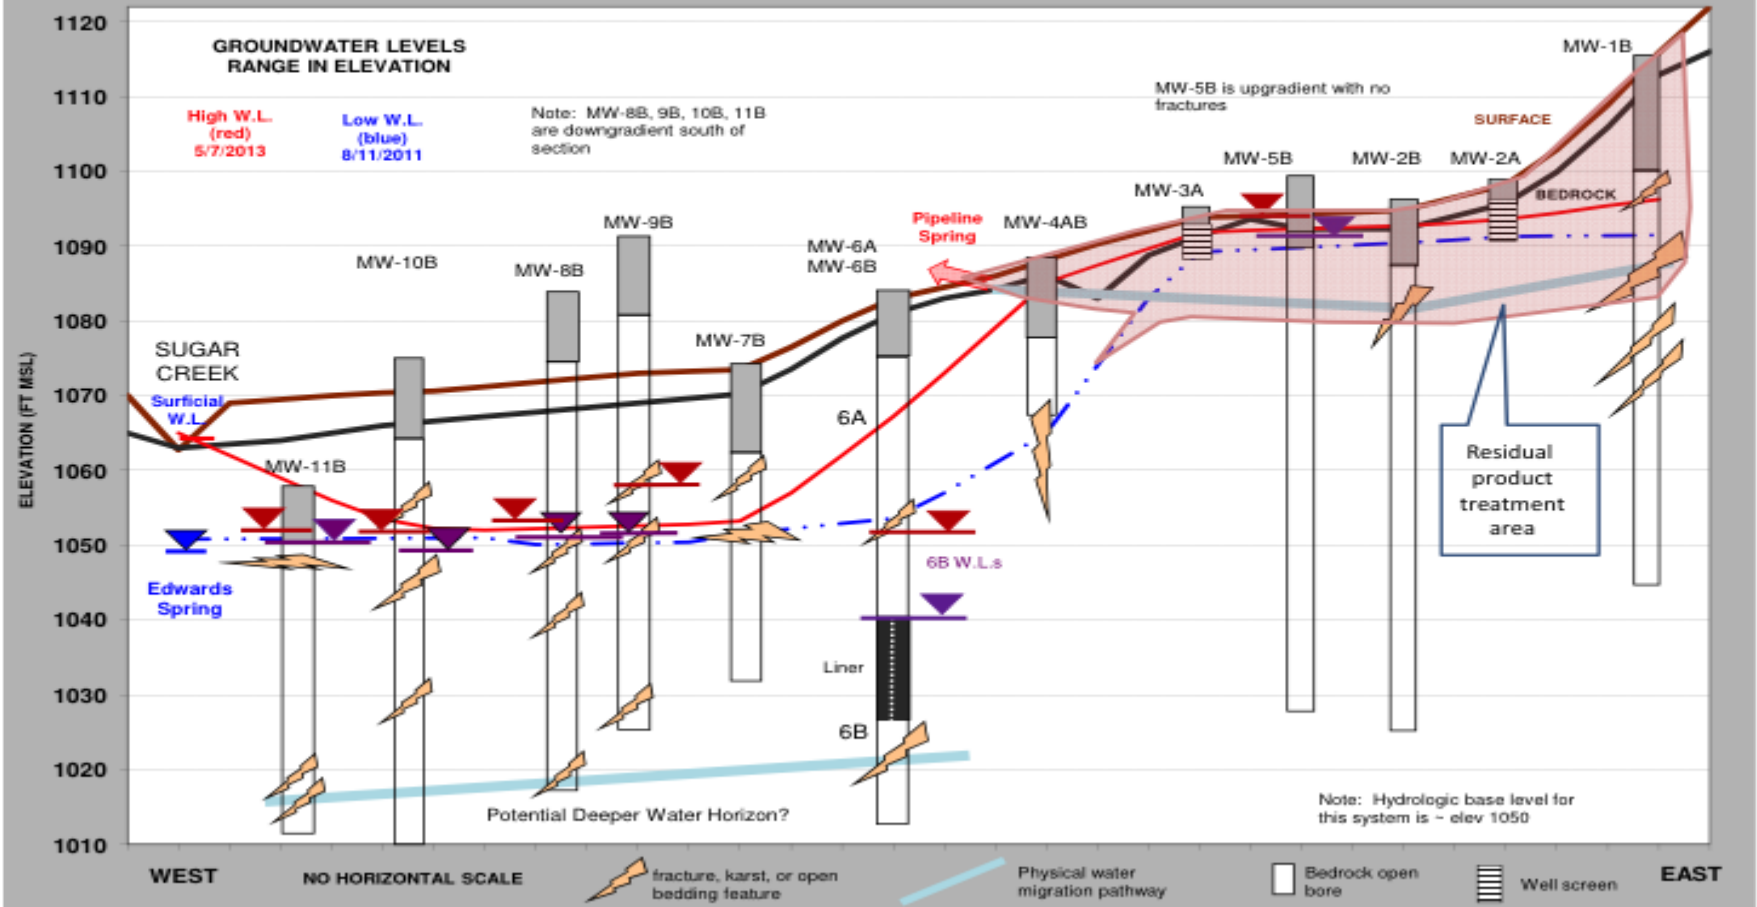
GROUNDWATER LEVELS
RANGE IN ELEVATION

High W.L. (red) 5/7/2013

Low W.L. (blue) 8/11/2011

Note: MW-8B, 9B, 10B, 11B are downgradient south of section

MW-5B is upgradient with no fractures

MW-1B

SURFACE

BEDROCK

MW-5B MW-2B MW-2A

MW-3A

Pipeline Spring

MW-4AB

MW-9B

MW-6A
MW-6B

MW-10B

MW-8B

MW-7B

SUGAR CREEK

Surficial W.L.

MW-11B

6A

6B W.L.s

Edwards Spring

Liner

6B

Residual product treatment area

Potential Deeper Water Horizon?

Note: Hydrologic base level for this system is ~ elev 1050

ELEVATION (FT MSL)

1120
1110
1100
1090
1080
1070
1060
1050
1040
1030
1020
1010

WEST

NO HORIZONTAL SCALE

fracture, karst, or open bedding feature

Physical water migration pathway

Bedrock open bore

Well screen

EAST